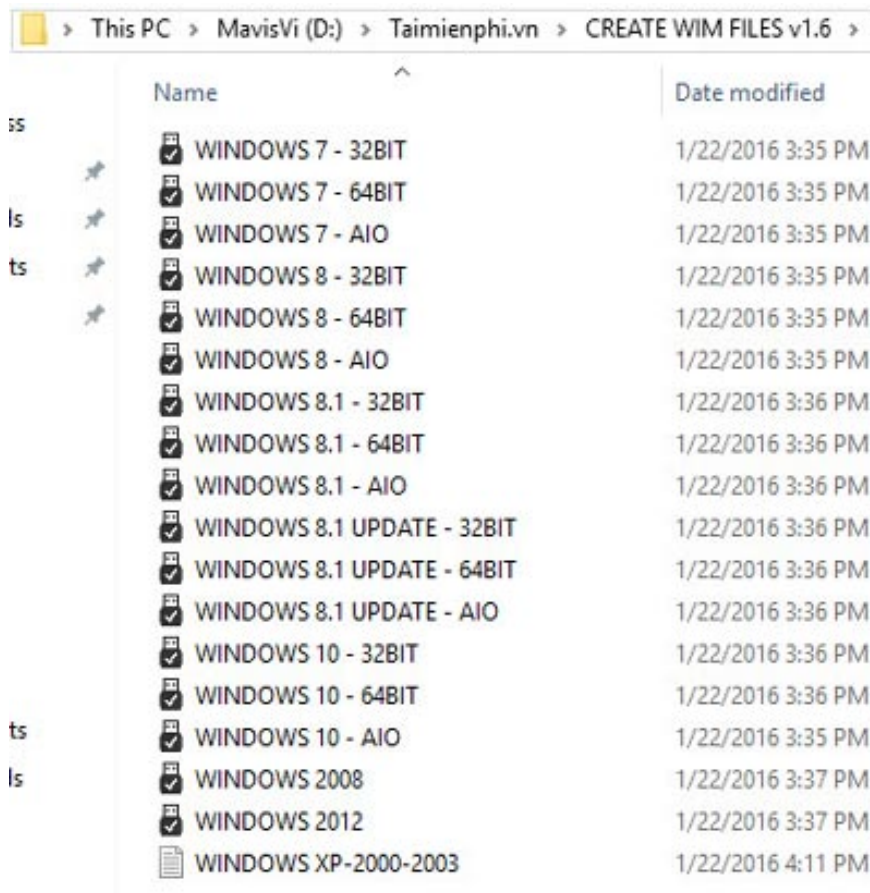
> This PC > MavisVi (D:) > Taimienphi.vn > CREATE WIM FILES v1.6 >

ss
ls
ts
ts
ls

| Name | Date modified |
|---|---|
| WINDOWS 7 - 32BIT | 1/22/2016 3:35 PM |
| WINDOWS 7 - 64BIT | 1/22/2016 3:35 PM |
| WINDOWS 7 - AIO | 1/22/2016 3:35 PM |
| WINDOWS 8 - 32BIT | 1/22/2016 3:35 PM |
| WINDOWS 8 - 64BIT | 1/22/2016 3:35 PM |
| WINDOWS 8 - AIO | 1/22/2016 3:35 PM |
| WINDOWS 8.1 - 32BIT | 1/22/2016 3:36 PM |
| WINDOWS 8.1 - 64BIT | 1/22/2016 3:36 PM |
| WINDOWS 8.1 - AIO | 1/22/2016 3:36 PM |
| WINDOWS 8.1 UPDATE - 32BIT | 1/22/2016 3:36 PM |
| WINDOWS 8.1 UPDATE - 64BIT | 1/22/2016 3:36 PM |
| WINDOWS 8.1 UPDATE - AIO | 1/22/2016 3:36 PM |
| WINDOWS 10 - 32BIT | 1/22/2016 3:36 PM |
| WINDOWS 10 - 64BIT | 1/22/2016 3:36 PM |
| WINDOWS 10 - AIO | 1/22/2016 3:35 PM |
| WINDOWS 2008 | 1/22/2016 3:37 PM |
| WINDOWS 2012 | 1/22/2016 3:37 PM |
| WINDOWS XP-2000-2003 | 1/22/2016 4:11 PM |